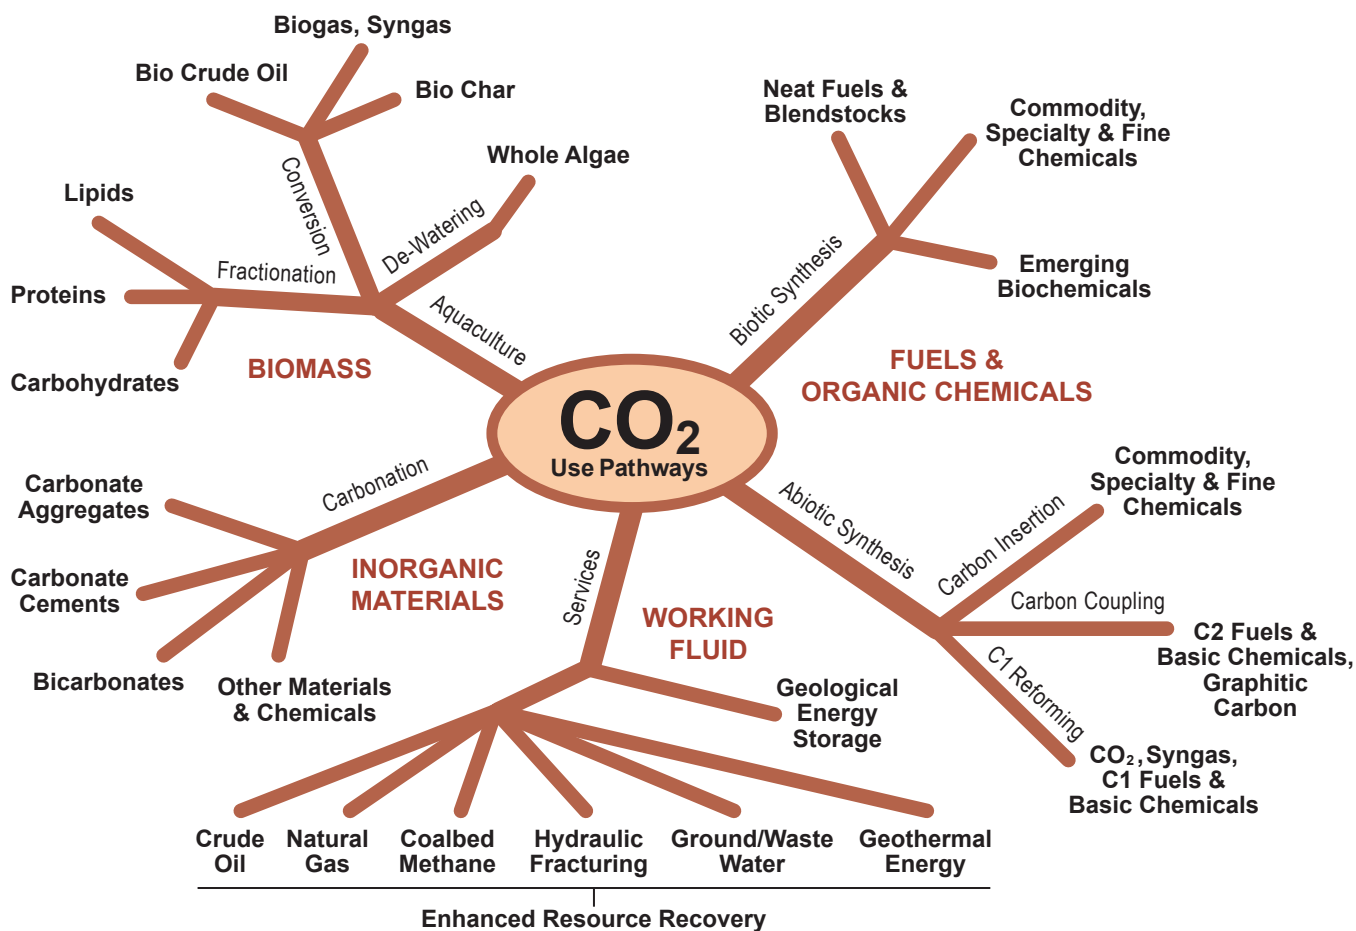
$CO_2$
Use Pathways

BIOMASS

Aquaculture

Fractionation

Lipids

Proteins

Carbohydrates

Conversion

Bio Crude Oil

Biogas, Syngas

Bio Char

De-Watering

Whole Algae

FUELS & ORGANIC CHEMICALS

Biotic Synthesis

Neat Fuels & Blendstocks

Commodity, Specialty & Fine Chemicals

Emerging Biochemicals

Abiotic Synthesis

Carbon Insertion

Commodity, Specialty & Fine Chemicals

Carbon Coupling

C2 Fuels & Basic Chemicals, Graphitic Carbon

C1 Reforming

$CO_2$, Syngas, C1 Fuels & Basic Chemicals

INORGANIC MATERIALS

Carbonation

Carbonate Aggregates

Carbonate Cements

Bicarbonates

Other Materials & Chemicals

WORKING FLUID

Services

Geological Energy Storage

Crude Oil

Natural Gas

Coalbed Methane

Hydraulic Fracturing

Ground/Waste Water

Geothermal Energy

Enhanced Resource Recovery